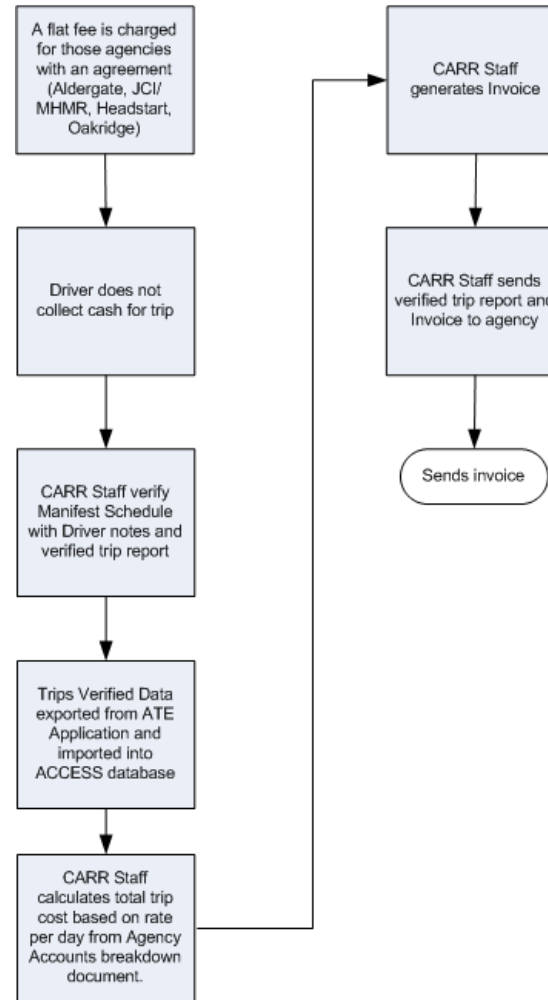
A flat fee is charged for those agencies with an agreement (Aldergate, JCI/ MHMR, Headstart, Oakridge)

Driver does not collect cash for trip

CARR Staff verify Manifest Schedule with Driver notes and verified trip report

Trips Verified Data exported from ATE Application and imported into ACCESS database

CARR Staff calculates total trip cost based on rate per day from Agency Accounts breakdown document.

CARR Staff generates Invoice

CARR Staff sends verified trip report and Invoice to agency

Sends invoice